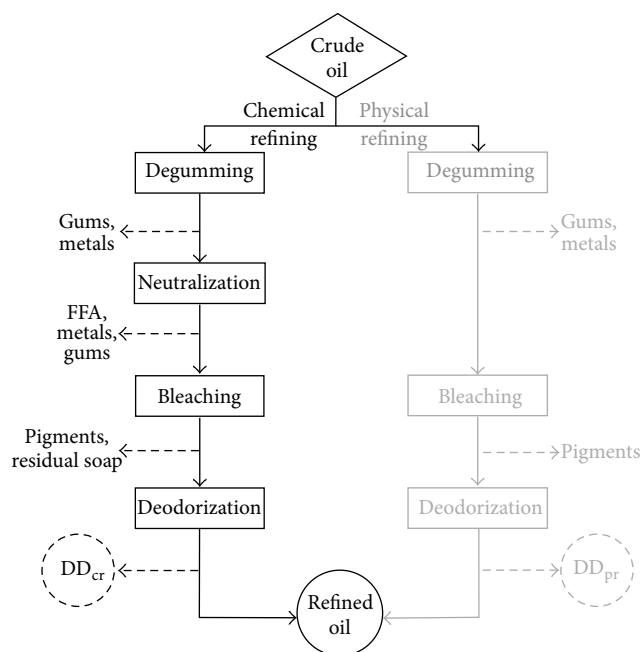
Crude oil

Chemical refining

Physical refining

Degumming

Degumming

Gums, metals

Gums, metals

Neutralization

FFA, metals, gums

Bleaching

Bleaching

Pigments, residual soap

Pigments

Deodorization

Deodorization

$DD_{cr}$

$DD_{pr}$

Refined oil